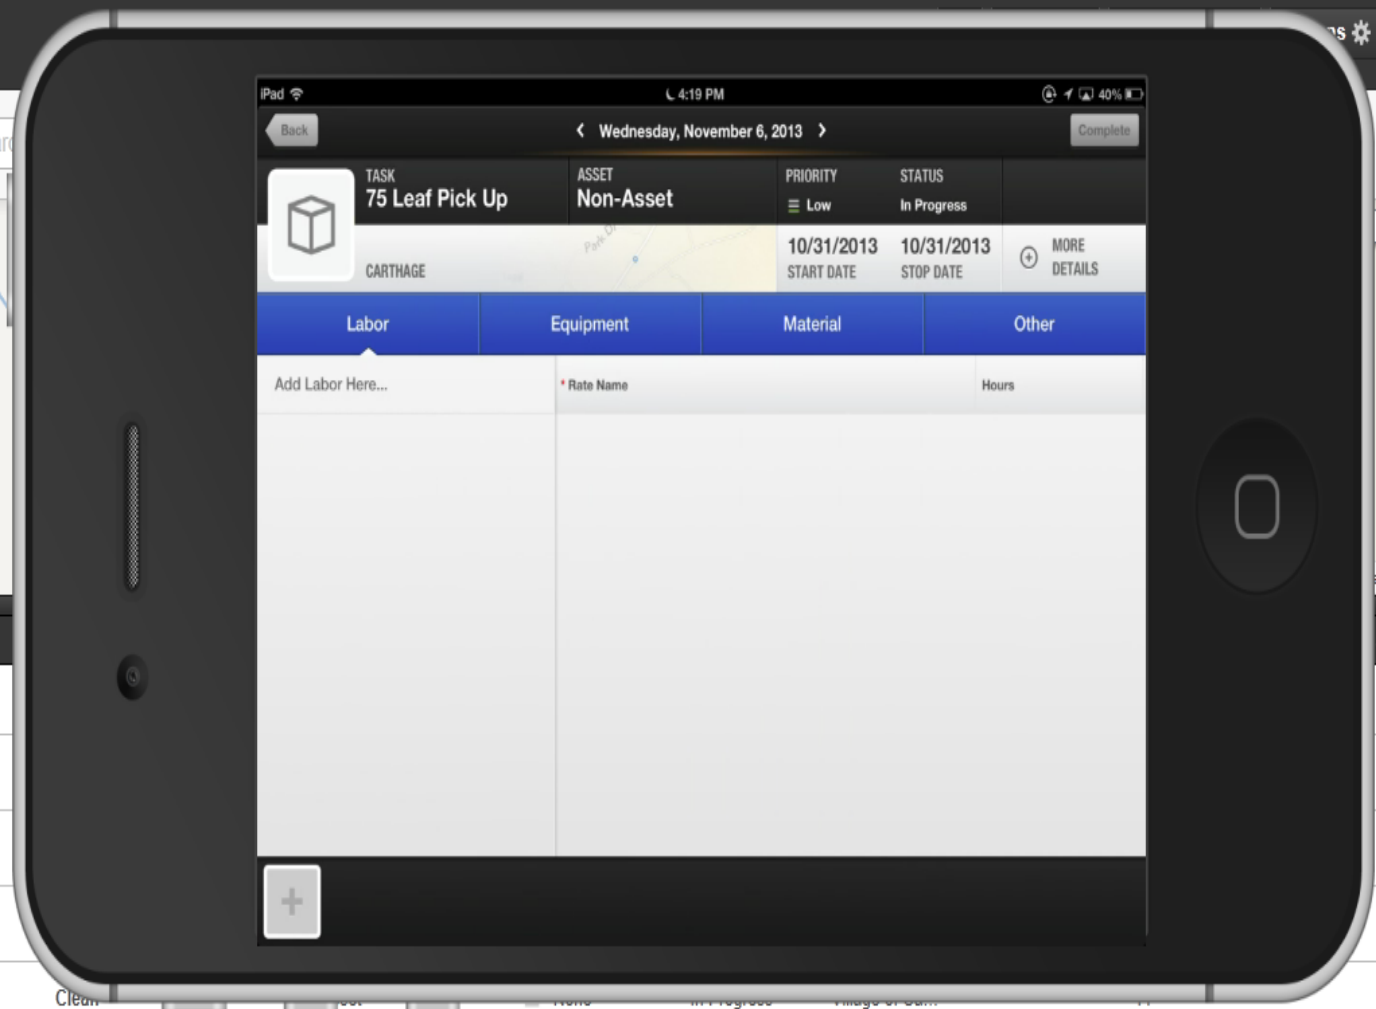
iPad
4:19 PM
40%

Back
Wednesday, November 6, 2013
Complete

TASK
75 Leaf Pick Up
CARTHAGE

ASSET
Non-Asset

PRIORITY
Low

STATUS
In Progress

10/31/2013
START DATE

10/31/2013
STOP DATE

MORE DETAILS

Labor
Equipment
Material
Other

Add Labor Here...

* Rate Name
Hours

+

Clean
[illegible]
None
In Progress
Village of Ca...